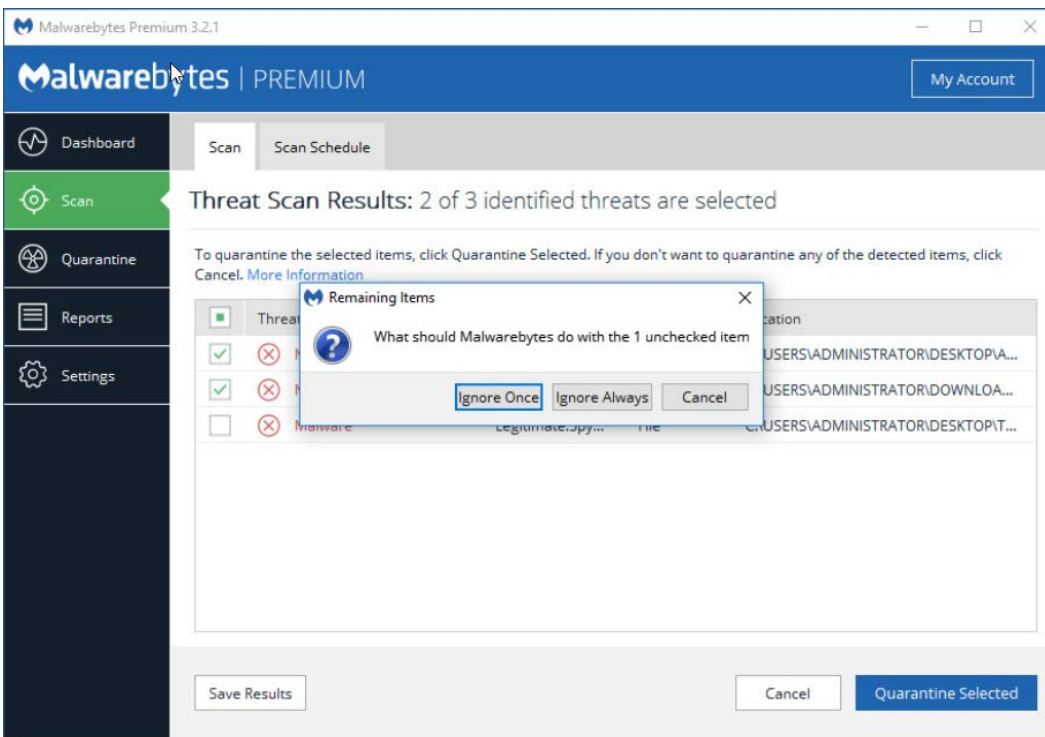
Malwarebytes Premium 3.2.1

Malwarebytes | PREMIUM

My Account

Dashboard

Scan

Quarantine

Reports

Settings

Scan

Scan Schedule

Threat Scan Results: 2 of 3 identified threats are selected

To quarantine the selected items, click Quarantine Selected. If you don't want to quarantine any of the detected items, click Cancel. More Information

Threat

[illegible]cation

USERS\ADMINISTRATOR\DESKTOP\A...

USERS\ADMINISTRATOR\DOWNLOA...

Malware

Legitimate.Spy...

File

C:\USERS\ADMINISTRATOR\DESKTOP\T...

Remaining Items

What should Malwarebytes do with the 1 unchecked item

Ignore Once

Ignore Always

Cancel

Save Results

Cancel

Quarantine Selected